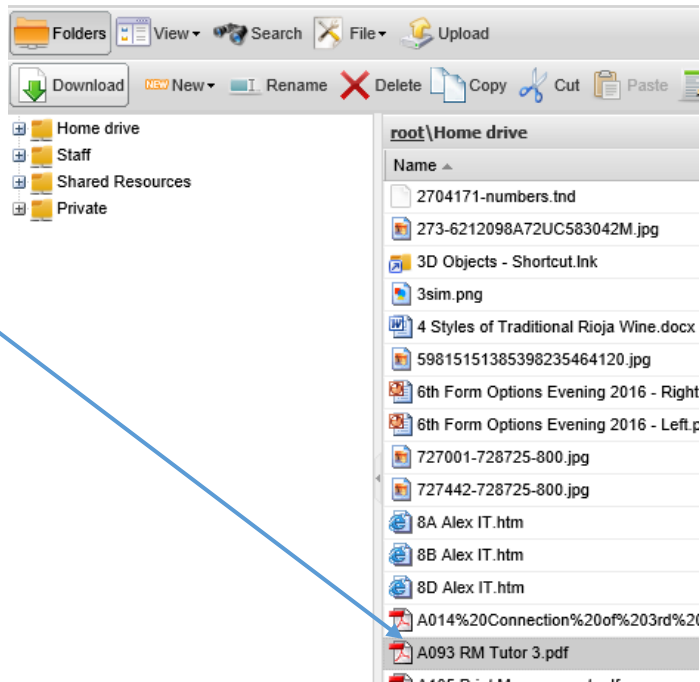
Folders View▾ Search File▾ Upload

Download NEW New▾ Rename Delete Copy Cut Paste

Home drive
Staff
Shared Resources
Private

root\Home drive

Name ▲

2704171-numbers.tnd
273-6212098A72UC583042M.jpg
3D Objects - Shortcut.lnk
3sim.png
4 Styles of Traditional Rioja Wine.docx
598151513853982354641 20.jpg
6th Form Options Evening 2016 - Right
6th Form Options Evening 2016 - Left.p
727001-728725-800.jpg
727442-728725-800.jpg
8A Alex IT.htm
8B Alex IT.htm
8D Alex IT.htm
A014%20Connection%20of%203rd%2
A093 RM Tutor 3.pdf
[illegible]